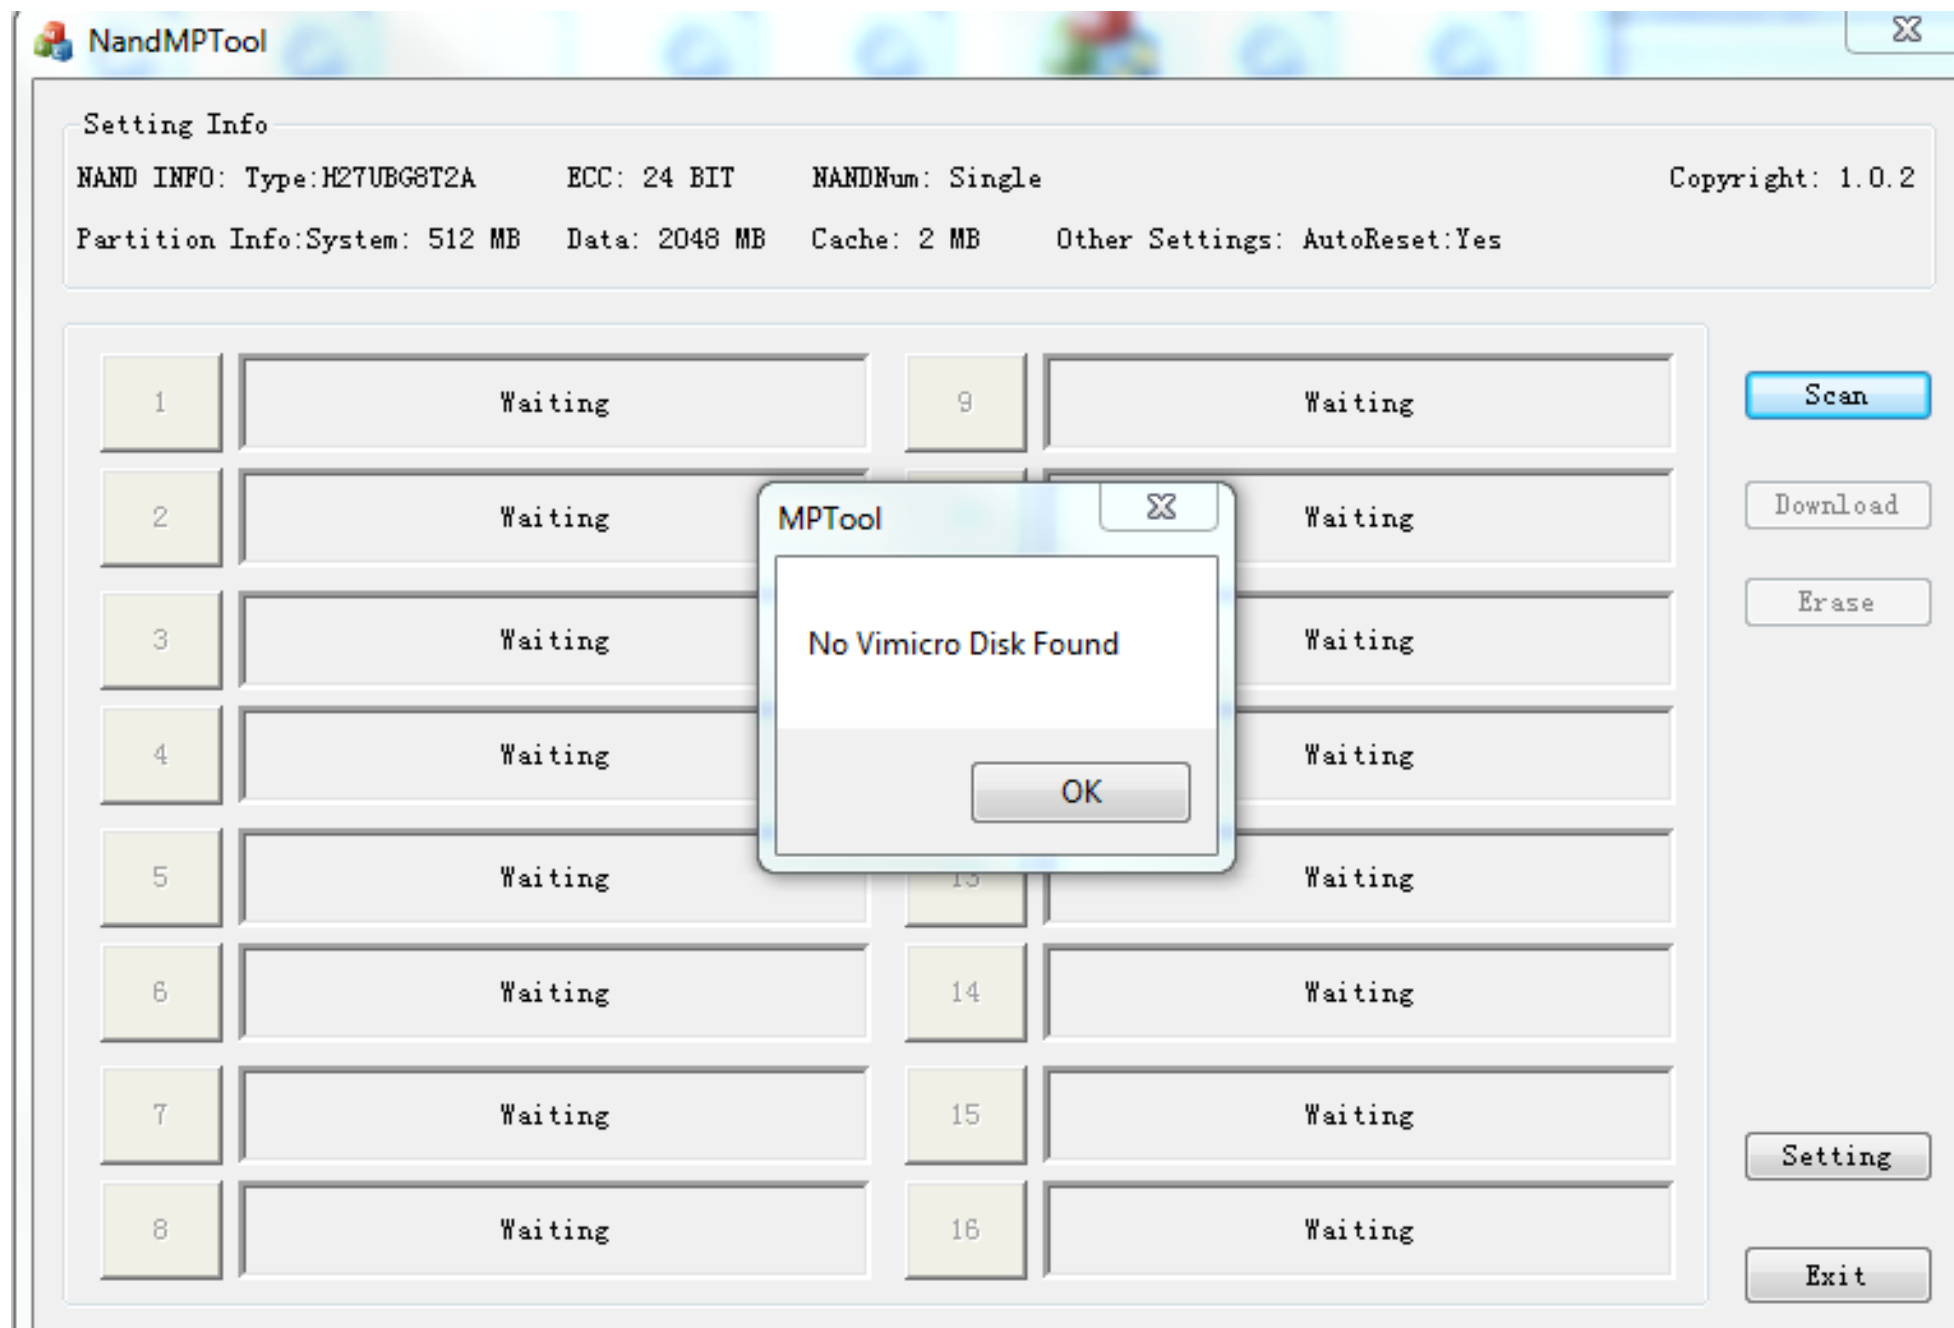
NandMPTool

Setting Info

NAND INFO: Type:H27UBG8T2A ECC: 24 BIT NANDNum: Single Copyright: 1.0.2

Partition Info:System: 512 MB Data: 2048 MB Cache: 2 MB Other Settings: AutoReset:Yes

1 Waiting
2 Waiting
3 Waiting
4 Waiting
5 Waiting
6 Waiting
7 Waiting
8 Waiting

9 Waiting
Waiting
Waiting
Waiting
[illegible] Waiting
14 Waiting
15 Waiting
16 Waiting

Scan
Download
Erase
Setting
Exit

MPTool

No Vimicro Disk Found

OK